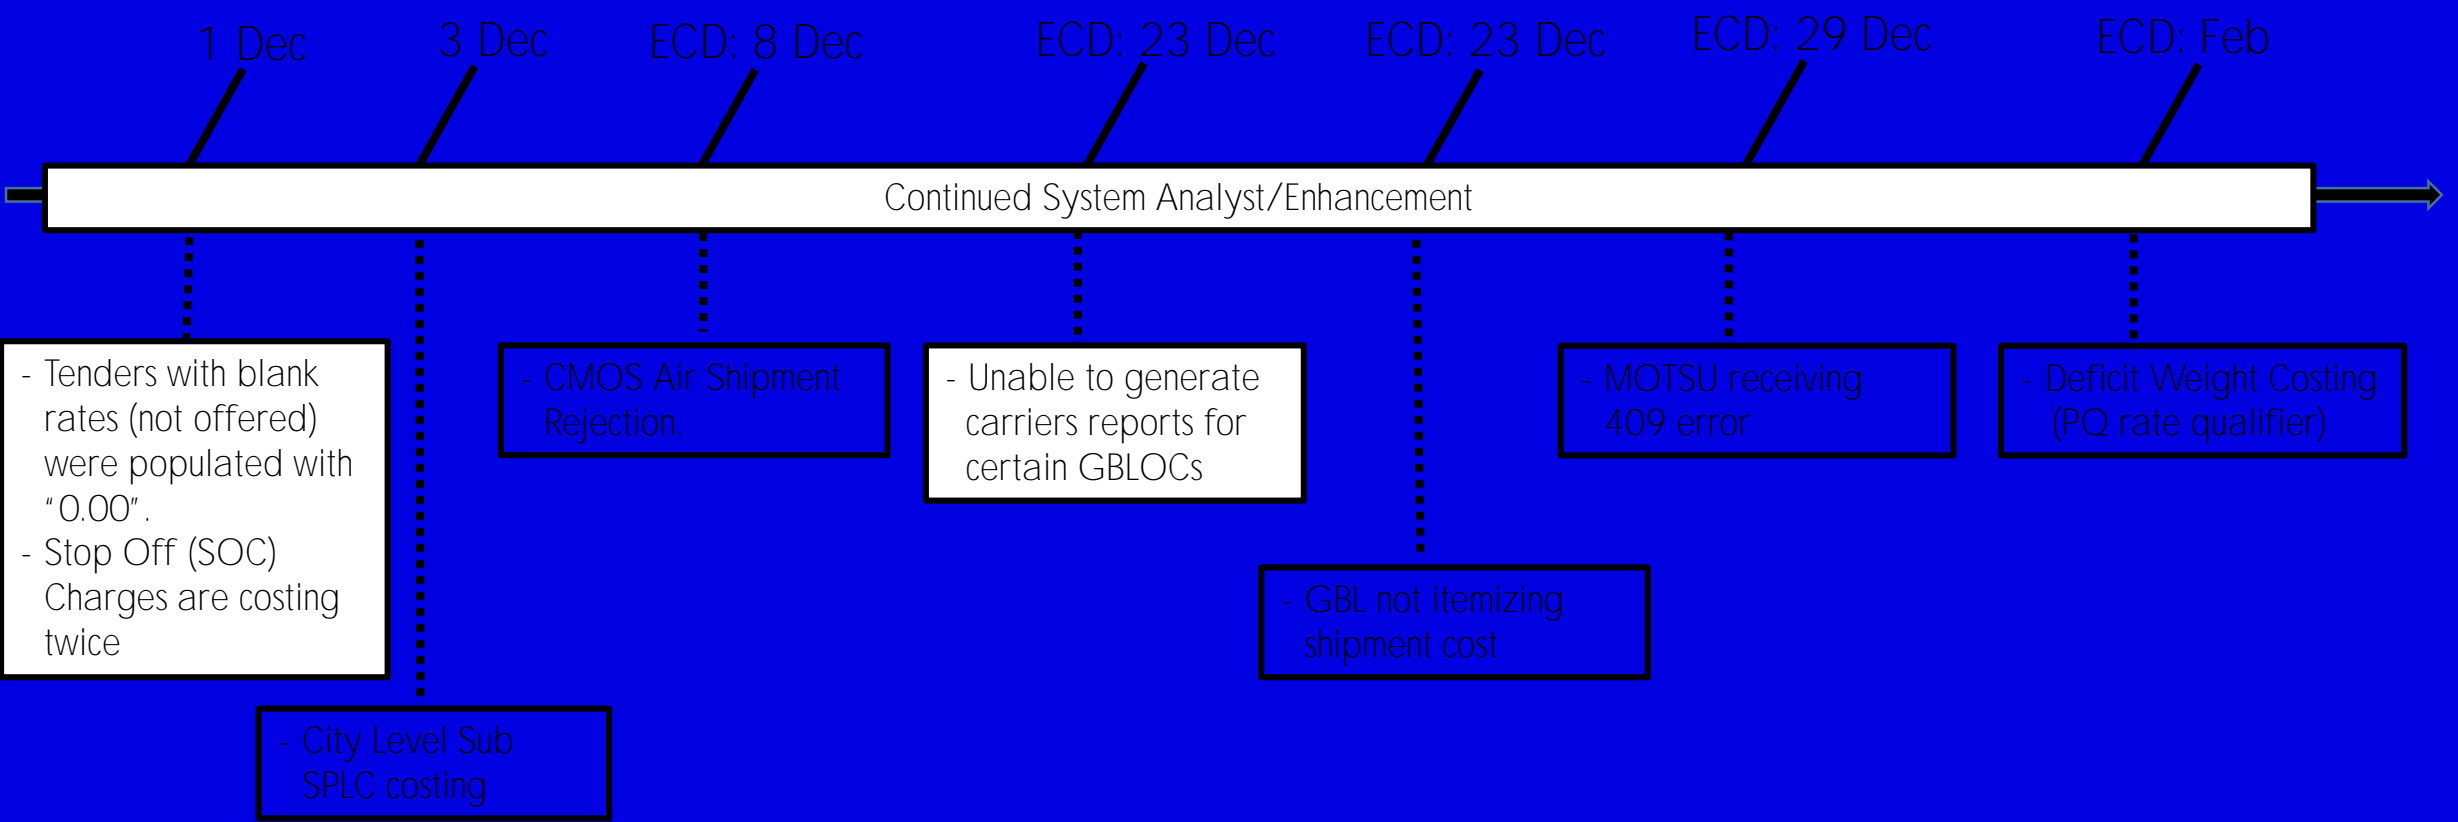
1 Dec

3 Dec

ECD: 8 Dec

ECD: 23 Dec

ECD: 23 Dec

ECD: 29 Dec

ECD: Feb

Continued System Analyst/Enhancement

- Tenders with blank rates (not offered) were populated with "0.00".
- Stop Off (SOC) Charges are costing twice

- City Level Sub SPLC costing

- CMOS Air Shipment Rejection.

- Unable to generate carriers reports for certain GBLOCs

- GBL not itemizing shipment cost

- MOTSU receiving 409 error

- Deficit Weight Costing (PQ rate qualifier)